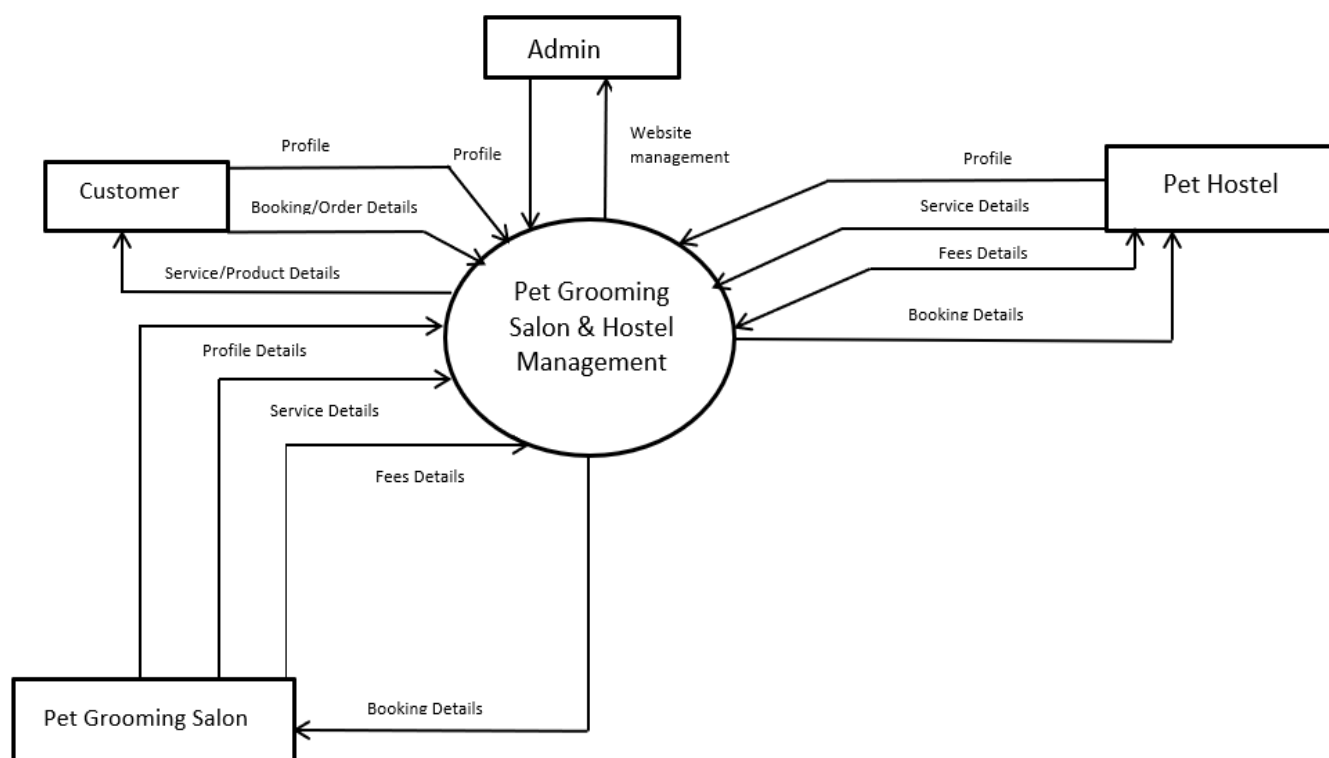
Admin

Website management

Profile

Profile

Customer

Booking/Order Details

Service/Product Details

Pet Grooming Salon & Hostel Management

Profile

Pet Hostel

Service Details

Fees Details

Booking Details

Profile Details

Service Details

Fees Details

Booking Details

Pet Grooming Salon